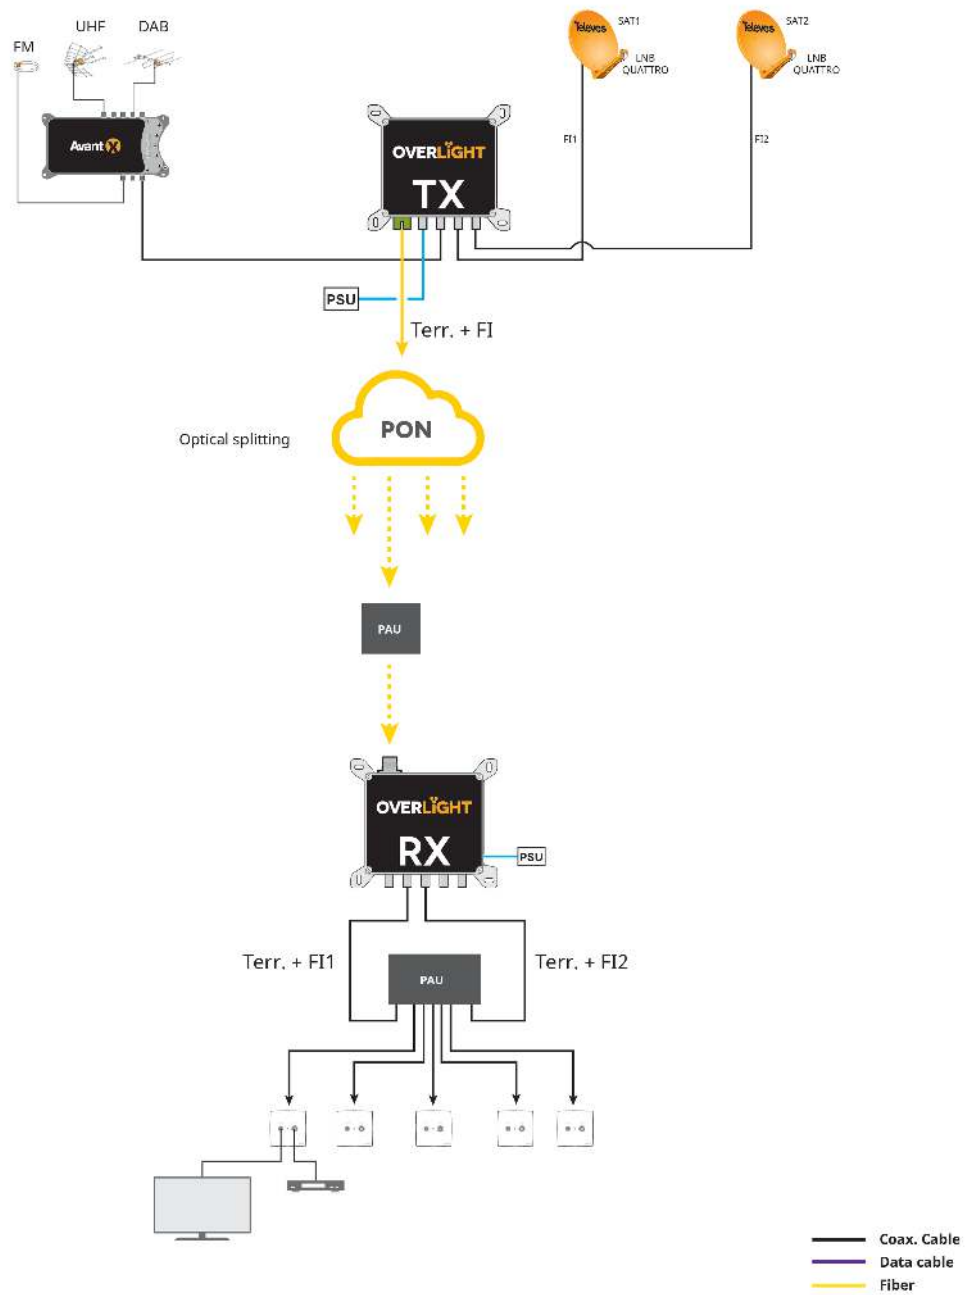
FM
UHF
DAB
Avant X
Televes
SAT1
LNB QUATTRO
Televes
SAT2
LNB QUATTRO
FI1
FI2
OVERLIGHT
TX
PSU
Terr. + FI
Optical splitting
PON
PAU
OVERLIGHT
RX
PSU
Terr. + FI1
PAU
Terr. + FI2
Coax. Cable
Data cable
Fiber